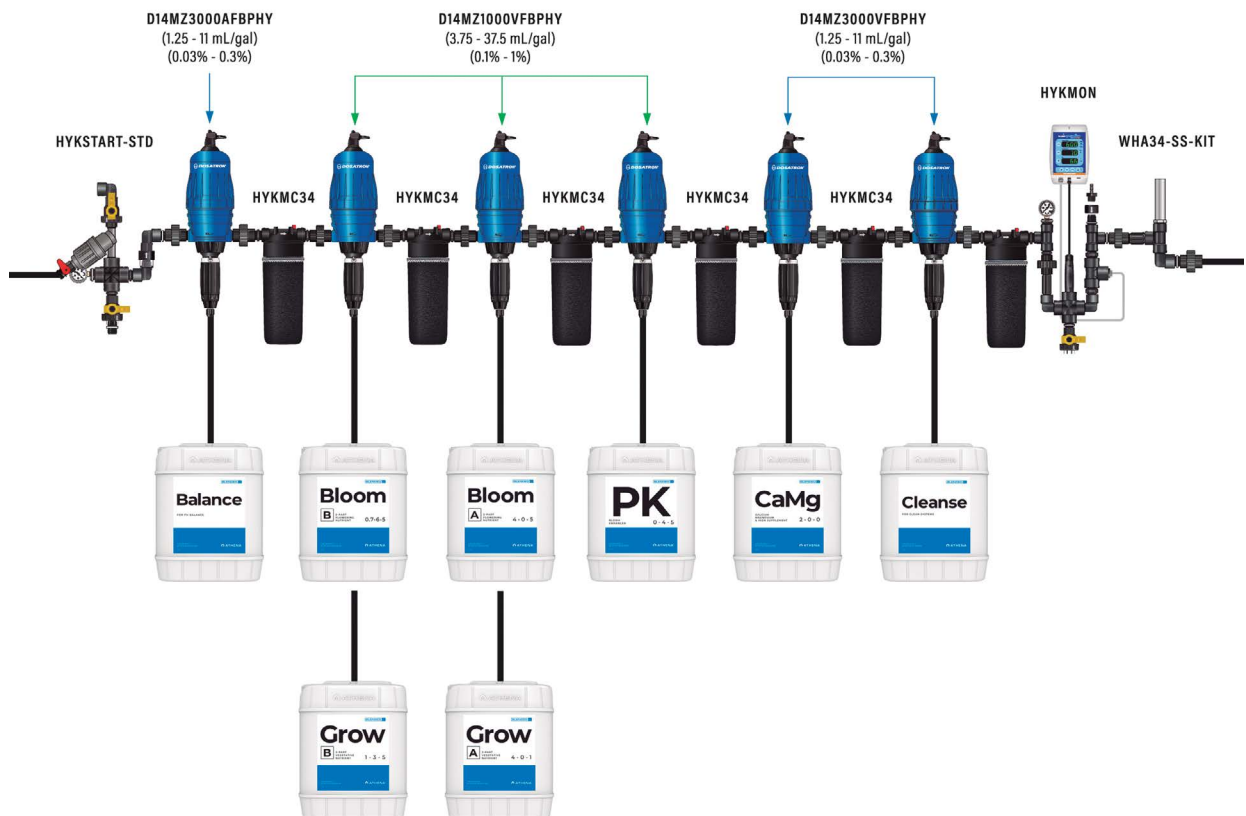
D14MZ3000AFBPHY
(1.25 - 11 mL/gal)
(0.03% - 0.3%)

D14MZ1000VFBPHY
(3.75 - 37.5 mL/gal)
(0.1% - 1%)

D14MZ3000VFBPHY
(1.25 - 11 mL/gal)
(0.03% - 0.3%)

HYKMON

HYKSTART-STD

WHA34-SS-KIT

DOSATRON

HYKMC34

HYKMC34

HYKMC34

HYKMC34

HYKMC34

Balance

Bloom
B
0-7-6-5

Bloom
A
4-0-5

PK
0-4-5

CaMg
2-0-0

Cleanse

Grow
B
1-3-5

Grow
A
4-0-1